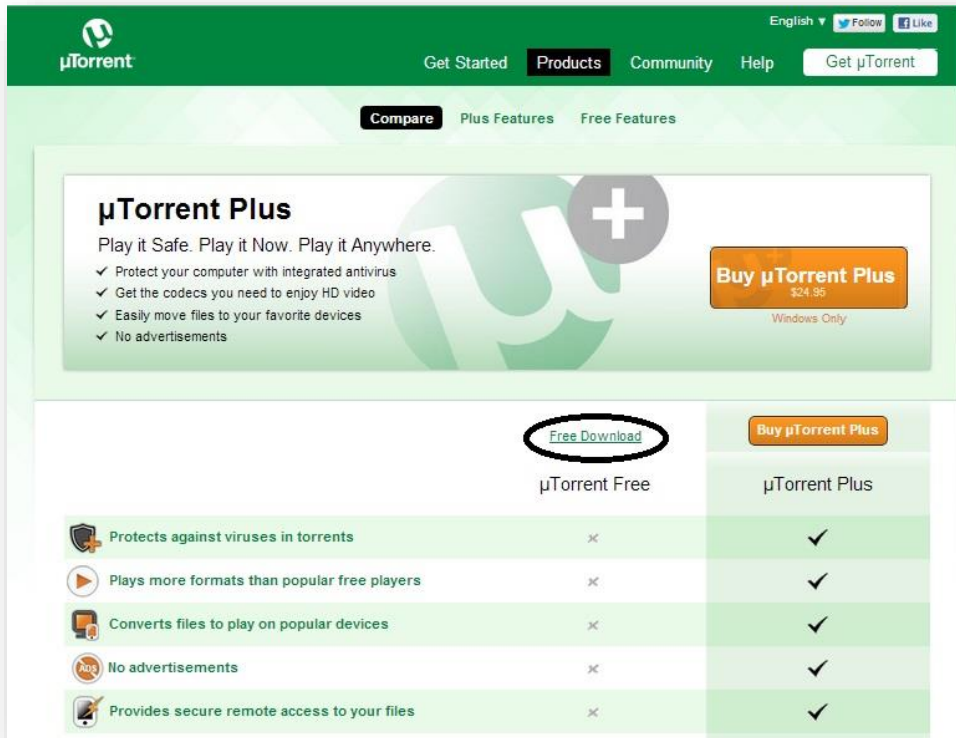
µTorrent

English ▼ Follow Like

Get Started Products Community Help Get µTorrent

Compare Plus Features Free Features

µTorrent Plus

Play it Safe. Play it Now. Play it Anywhere.

✓ Protect your computer with integrated antivirus
✓ Get the codecs you need to enjoy HD video
✓ Easily move files to your favorite devices
✓ No advertisements

Buy µTorrent Plus
$24.95
Windows Only

Free Download

Buy µTorrent Plus

| | µTorrent Free | µTorrent Plus |
|---|---|---|
| Protects against viruses in torrents | × | ✓ |
| Plays more formats than popular free players | × | ✓ |
| Converts files to play on popular devices | × | ✓ |
| ADS No advertisements | × | ✓ |
| Provides secure remote access to your files | × | ✓ |